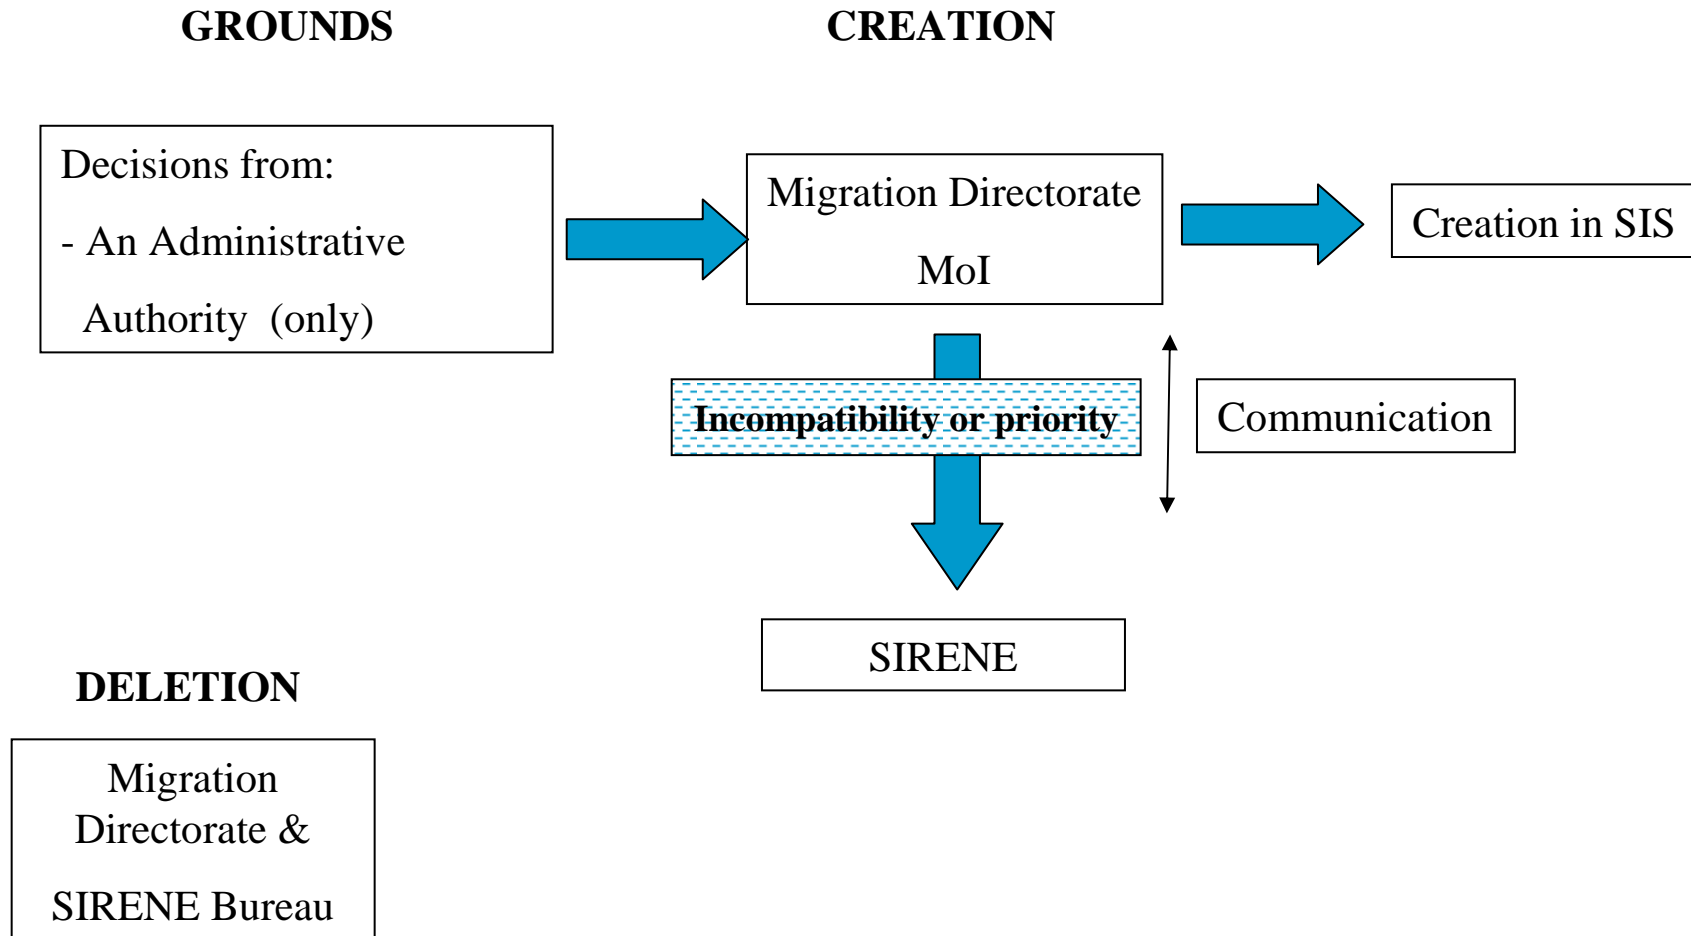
GROUNDS

CREATION

Decisions from:

- An Administrative

Authority (only)

Migration Directorate

MoI

Creation in SIS

Incompatibility or priority

Communication

SIRENE

DELETION

Migration Directorate &

SIRENE Bureau